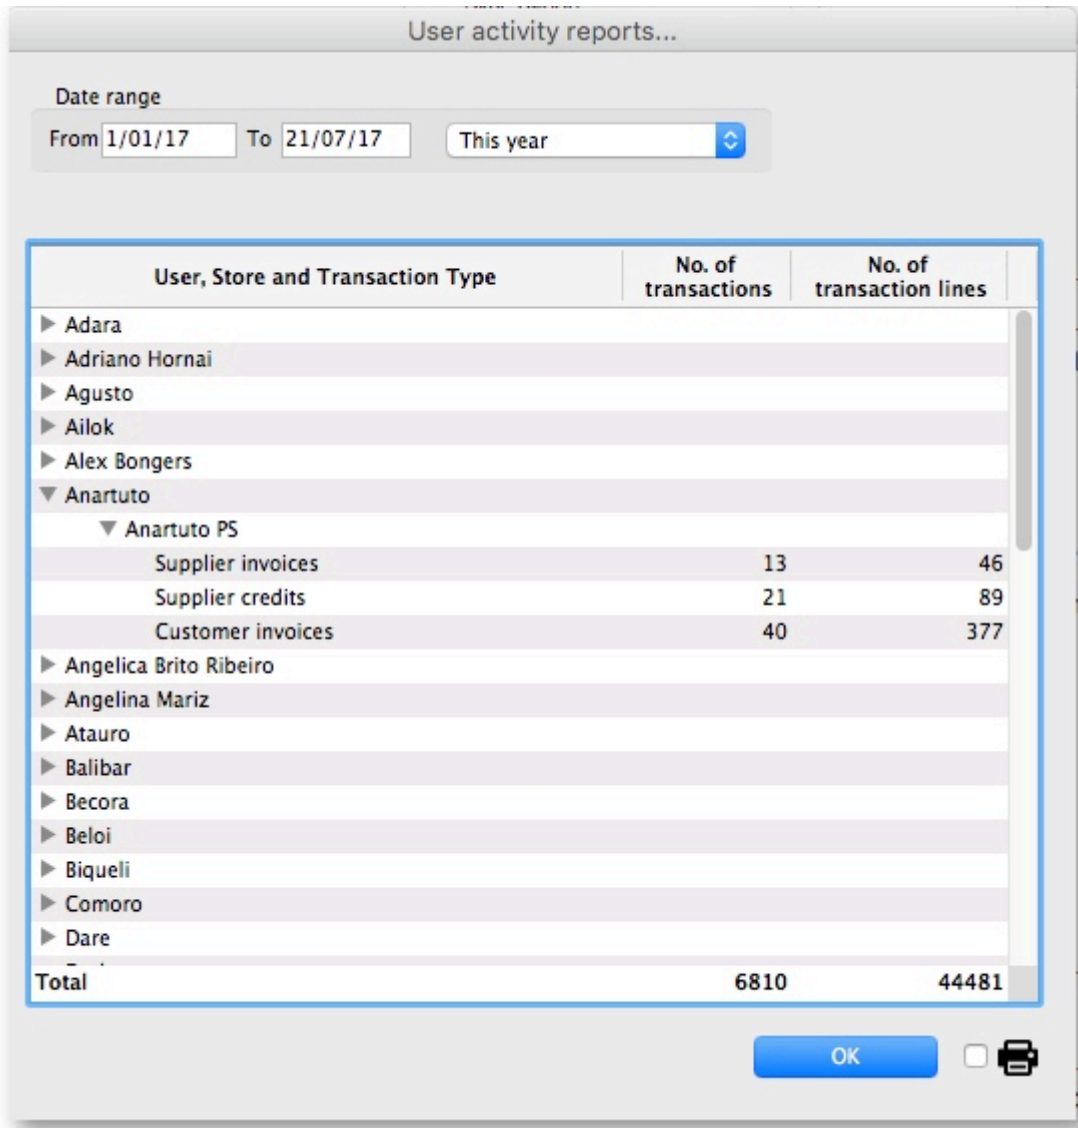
User activity reports...

Date range
From 1/01/17 To 21/07/17 This year

| User, Store and Transaction Type | No. of transactions | No. of transaction lines |
|---|---|---|
| Adara | | |
| Adriano Hornai | | |
| Agusto | | |
| Ailok | | |
| Alex Bongers | | |
| Anartuto | | |
| Anartuto PS | | |
| Supplier invoices | 13 | 46 |
| Supplier credits | 21 | 89 |
| Customer invoices | 40 | 377 |
| Angelica Brito Ribeiro | | |
| Angelina Mariz | | |
| Atauro | | |
| Balibar | | |
| Becora | | |
| Beloi | | |
| Biqueli | | |
| Comoro | | |
| Dare | | |
| Total | 6810 | 44481 |

OK